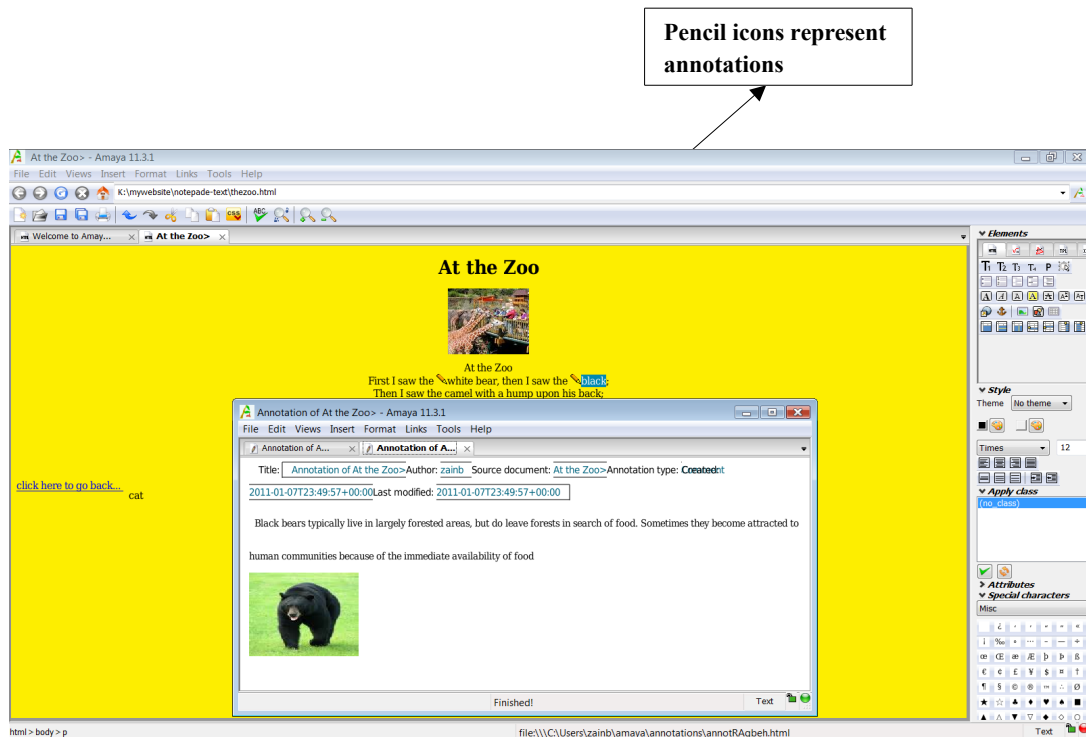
Pencil icons represent annotations

At the Zoo> - Amaya 11.3.1

File Edit Views Insert Format Links Tools Help

K:\mywebsite\notepade-text\thezoo.html

Welcome to Amay... At the Zoo>

At the Zoo

At the Zoo
First I saw the white bear, then I saw the black;
Then I saw the camel with a hump upon his back;

click here to go back... cat

Annotation of At the Zoo> - Amaya 11.3.1

File Edit Views Insert Format Links Tools Help

Annotation of A... Annotation of A...

Title: Annotation of At the Zoo> Author: zainb Source document: At the Zoo> Annotation type: Comment Created:

2011-01-07T23:49:57+00:00 Last modified: 2011-01-07T23:49:57+00:00

Black bears typically live in largely forested areas, but do leave forests in search of food. Sometimes they become attracted to human communities because of the immediate availability of food

Finished! Text

Elements

Style

Theme No theme

Times 12

Apply class

(no_class)

Attributes

Special characters

Misc

html > body > p

file:\\\C:\Users\zainb\amaya\annotations\annotRAgbeh.html

Text